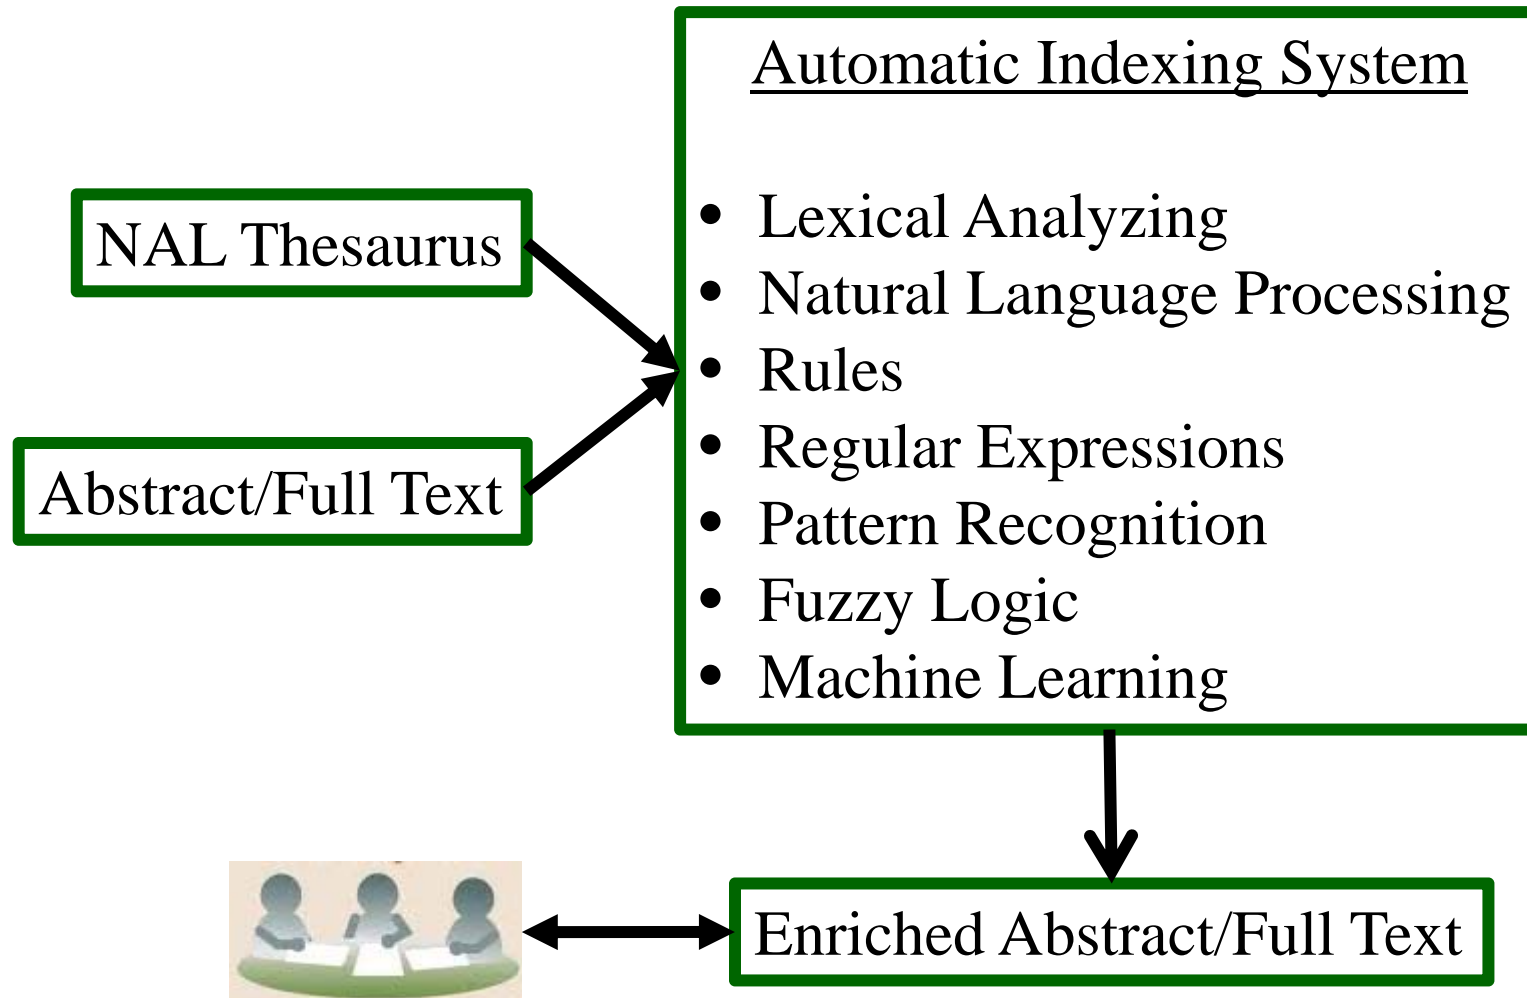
NAL Thesaurus

Abstract/Full Text

Automatic Indexing System

- Lexical Analyzing
- Natural Language Processing
- Rules
- Regular Expressions
- Pattern Recognition
- Fuzzy Logic
- Machine Learning

Enriched Abstract/Full Text